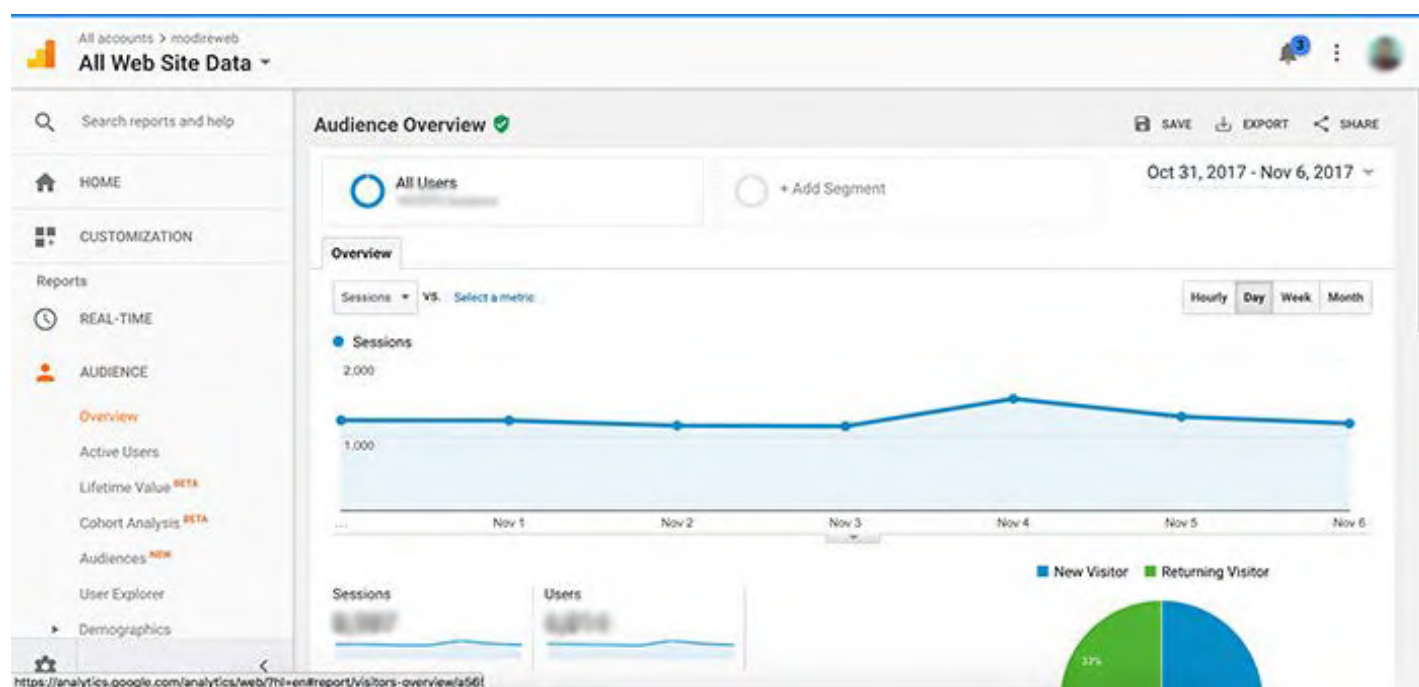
All accounts > modireweb
All Web Site Data

3

Search reports and help

HOME

CUSTOMIZATION

Reports

REAL-TIME

AUDIENCE

Overview

Active Users

Lifetime Value BETA

Cohort Analysis BETA

Audiences NEW

User Explorer

Demographics

Audience Overview

SAVE EXPORT SHARE

All Users
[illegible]

+ Add Segment

Oct 31, 2017 - Nov 6, 2017

Overview

Sessions VS. Select a metric

Hourly Day Week Month

Sessions

2,000

1,000

... Nov 1 Nov 2 Nov 3 Nov 4 Nov 5 Nov 6

New Visitor Returning Visitor

Sessions
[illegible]

Users
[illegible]

33%

https://analytics.google.com/analytics/web/?hl=en#report/visitors-overview/a56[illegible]